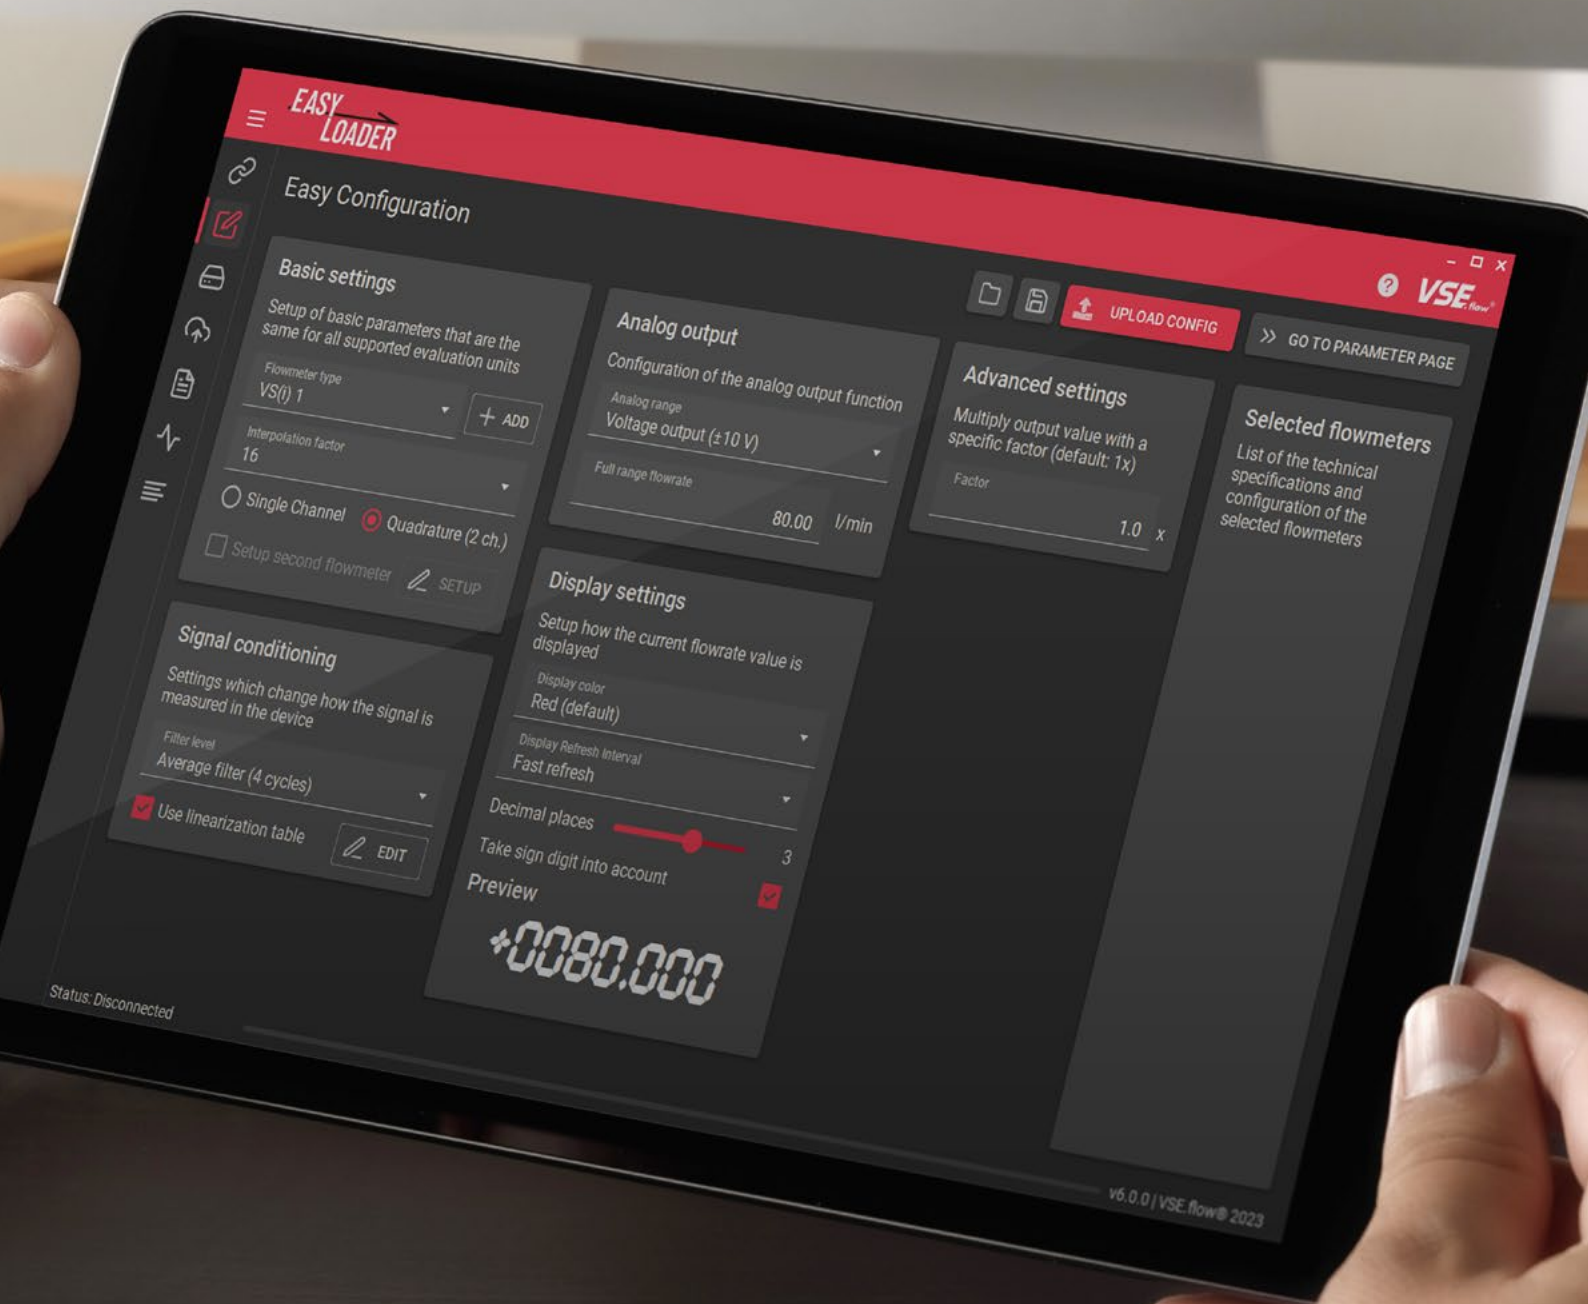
EASY LOADER

Easy Configuration

UPLOAD CONFIG

VSE flow

GO TO PARAMETER PAGE

Basic settings

Setup of basic parameters that are the same for all supported evaluation units

Flowmeter type
VS(i) 1

+ ADD

Interpolation factor
16

Single Channel

Quadrature (2 ch.)

Setup second flowmeter

SETUP

Analog output

Configuration of the analog output function

Analog range
Voltage output (±10 V)

Full range flowrate
80.00 l/min

Advanced settings

Multiply output value with a specific factor (default: 1x)

Factor
1.0 x

Selected flowmeters

List of the technical specifications and configuration of the selected flowmeters

Signal conditioning

Settings which change how the signal is measured in the device

Filter level
Average filter (4 cycles)

Use linearization table

EDIT

Display settings

Setup how the current flowrate value is displayed

Display color
Red (default)

Display Refresh Interval
Fast refresh

Decimal places
3

Take sign digit into account

Preview

+0080.000

Status: Disconnected

v6.0.0 | VSE flow® 2023